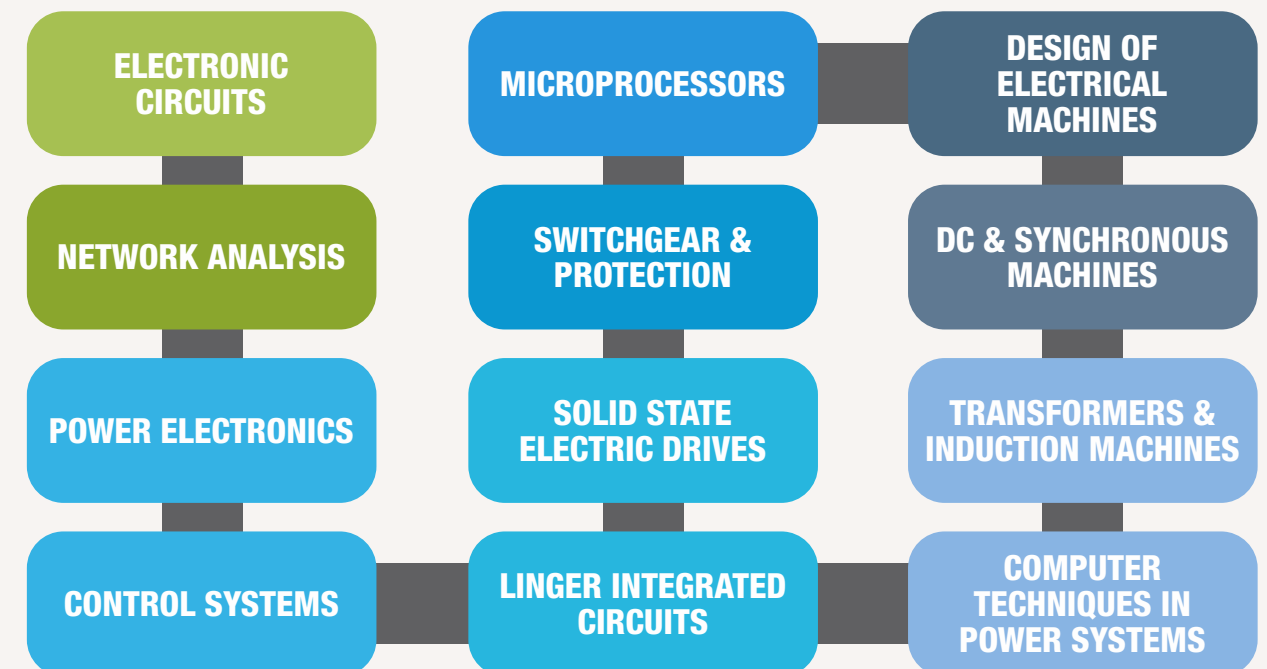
ELECTRONIC CIRCUITS

NETWORK ANALYSIS

POWER ELECTRONICS

CONTROL SYSTEMS

LINGER INTEGRATED CIRCUITS

SOLID STATE ELECTRIC DRIVES

SWITCHGEAR & PROTECTION

MICROPROCESSORS

DESIGN OF ELECTRICAL MACHINES

DC & SYNCHRONOUS MACHINES

TRANSFORMERS & INDUCTION MACHINES

COMPUTER TECHNIQUES IN POWER SYSTEMS